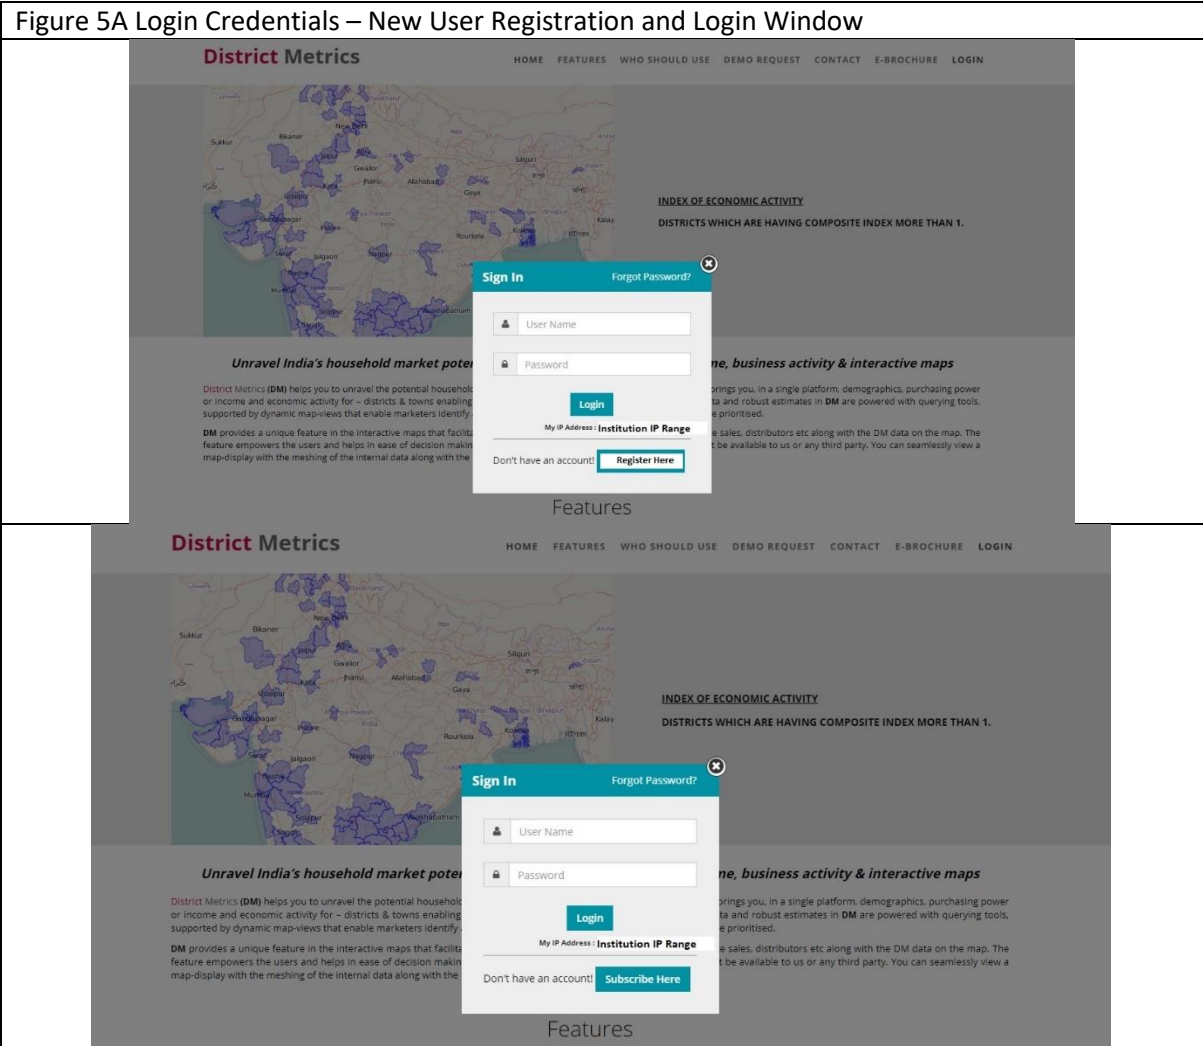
Figure 5A Login Credentials – New User Registration and Login Window

District Metrics

HOME FEATURES WHO SHOULD USE DEMO REQUEST CONTACT E-BROCHURE LOGIN

INDEX OF ECONOMIC ACTIVITY

DISTRICTS WHICH ARE HAVING COMPOSITE INDEX MORE THAN 1.

Sign In Forgot Password?

User Name

Password

Login

My IP Address : Institution IP Range

Don't have an account! Register Here

Unravel India's household market poten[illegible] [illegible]ne, business activity & interactive maps

District Metrics (DM) helps you to unravel the potential household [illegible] or income and economic activity for – districts & towns enabling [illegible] supported by dynamic map-views that enable marketers identify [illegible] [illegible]brings you, in a single platform, demographics, purchasing power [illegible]ta and robust estimates in DM are powered with querying tools. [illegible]e prioritised.

DM provides a unique feature in the interactive maps that facilita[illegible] feature empowers the users and helps in ease of decision makin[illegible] map-display with the meshing of the internal data along with the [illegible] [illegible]e sales, distributors etc along with the DM data on the map. The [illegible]t be available to us or any third party. You can seamlessly view a

Features

District Metrics

HOME FEATURES WHO SHOULD USE DEMO REQUEST CONTACT E-BROCHURE LOGIN

INDEX OF ECONOMIC ACTIVITY

DISTRICTS WHICH ARE HAVING COMPOSITE INDEX MORE THAN 1.

Sign In Forgot Password?

User Name

Password

Login

My IP Address : Institution IP Range

Don't have an account! Subscribe Here

Unravel India's household market poten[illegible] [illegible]ne, business activity & interactive maps

District Metrics (DM) helps you to unravel the potential household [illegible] or income and economic activity for – districts & towns enabling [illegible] supported by dynamic map-views that enable marketers identify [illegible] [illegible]brings you, in a single platform, demographics, purchasing power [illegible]ta and robust estimates in DM are powered with querying tools. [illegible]e prioritised.

DM provides a unique feature in the interactive maps that facilita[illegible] feature empowers the users and helps in ease of decision makin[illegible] map-display with the meshing of the internal data along with the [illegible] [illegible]e sales, distributors etc along with the DM data on the map. The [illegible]t be available to us or any third party. You can seamlessly view a

Features